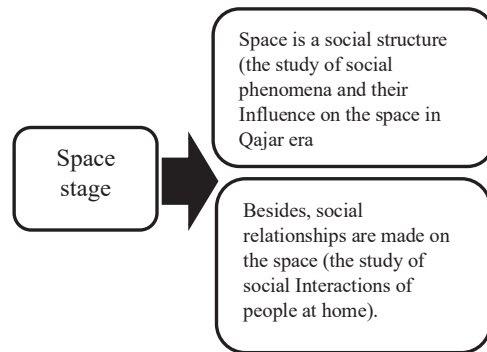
Space stage

Space is a social structure (the study of social phenomena and their Influence on the space in Qajar era

Besides, social relationships are made on the space (the study of social Interactions of people at home).